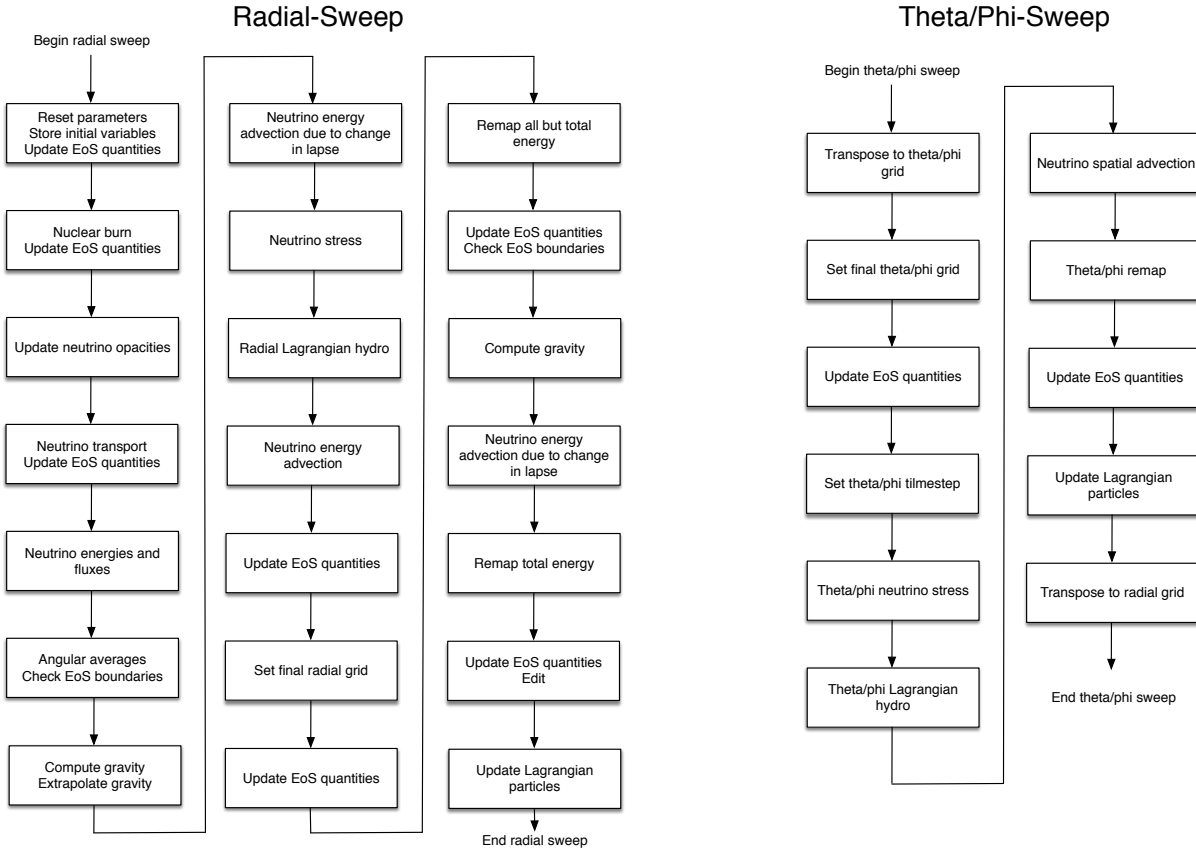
Radial-Sweep

Begin radial sweep

Reset parameters
Store initial variables
Update EoS quantities

Nuclear burn
Update EoS quantities

Update neutrino opacities

Neutrino transport
Update EoS quantities

Neutrino energies and fluxes

Angular averages
Check EoS boundaries

Compute gravity
Extrapolate gravity

Neutrino energy advection due to change in lapse

Neutrino stress

Radial Lagrangian hydro

Neutrino energy advection

Update EoS quantities

Set final radial grid

Update EoS quantities

Remap all but total energy

Update EoS quantities
Check EoS boundaries

Compute gravity

Neutrino energy advection due to change in lapse

Remap total energy

Update EoS quantities
Edit

Update Lagrangian particles

End radial sweep

Theta/Phi-Sweep

Begin theta/phi sweep

Transpose to the theta/phi grid

Set final theta/phi grid

Update EoS quantities

Set theta/phi tilmestep

Theta/phi neutrino stress

Theta/phi Lagrangian hydro

Neutrino spatial advection

Theta/phi remap

Update EoS quantities

Update Lagrangian particles

Transpose to radial grid

End theta/phi sweep